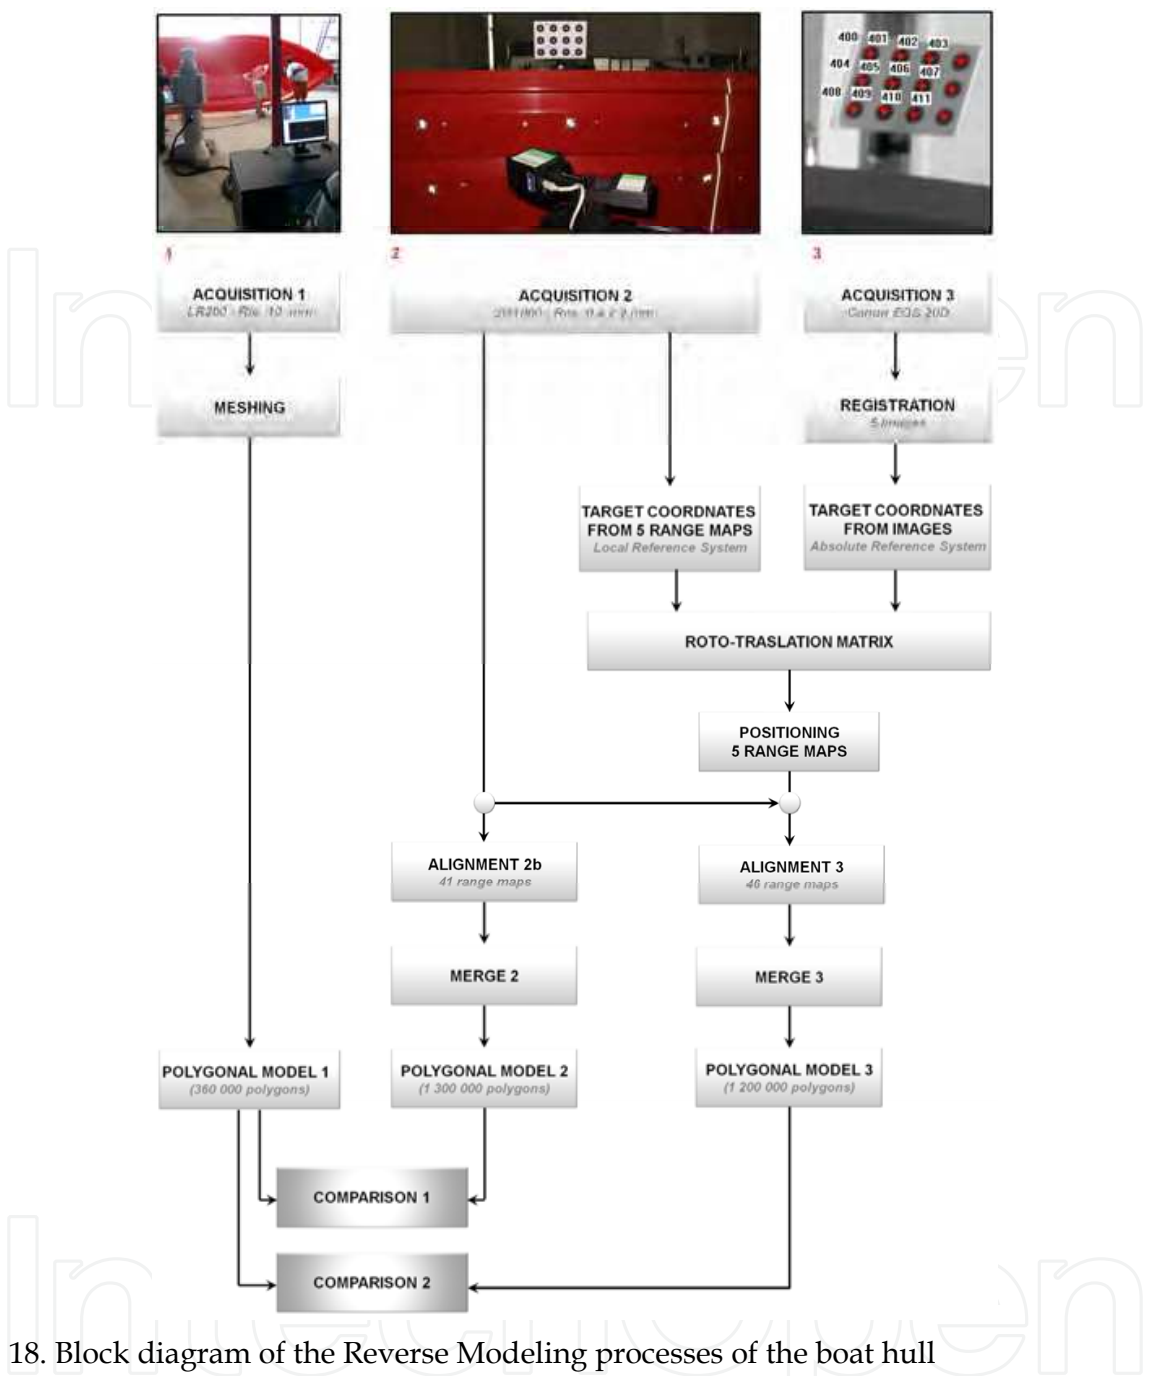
400 401 402 403
404 405 406 407
408 409 410 411

1

2

3

ACQUISITION 1
LR200 - Ris. 10 mm

ACQUISITION 2
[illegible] - Ris. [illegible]

ACQUISITION 3
Canon EOS 20D

MESHING

REGISTRATION
5 images

TARGET COORDNATES FROM 5 RANGE MAPS
Local Reference System

TARGET COORDNATES FROM IMAGES
Absolute Reference System

ROTO-TRASLATION MATRIX

POSITIONING 5 RANGE MAPS

ALIGNMENT 2b
41 range maps

ALIGNMENT 3
46 range maps

MERGE 2

MERGE 3

POLYGONAL MODEL 1
(360 000 polygons)

POLYGONAL MODEL 2
(1 300 000 polygons)

POLYGONAL MODEL 3
(1 200 000 polygons)

COMPARISON 1

COMPARISON 2

18. Block diagram of the Reverse Modeling processes of the boat hull